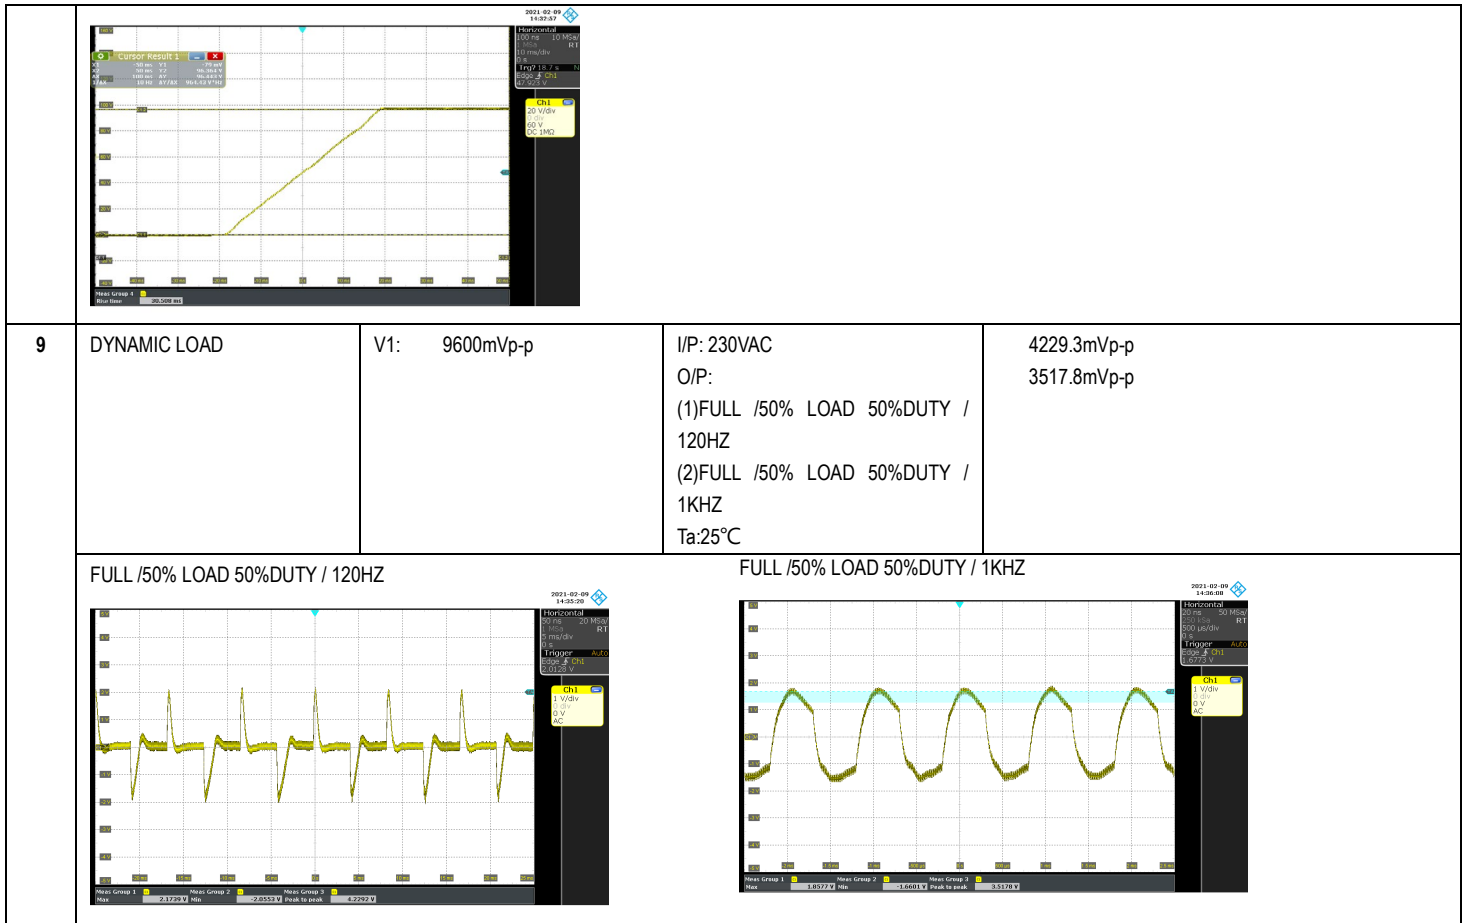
2021-02-09
14:32:57

Horizontal
100 ns 10 MSa/
1 MSa RT
10 ms/div
0 s
Trg? 18.7 s N
Edge Ch1
47.923 V

Cursor Result 1

Ch1
20 V/div
60 V
DC 1MΩ

Meas Group 4
Rise time 20.508 ms

| 9 | DYNAMIC LOAD | V1: 9600mVp-p | I/P: 230VAC<br>O/P:<br>(1)FULL /50% LOAD 50%DUTY / 120HZ<br>(2)FULL /50% LOAD 50%DUTY / 1KHZ<br>Ta:25℃ | 4229.3mVp-p<br>3517.8mVp-p |
|---|---|---|---|---|

FULL /50% LOAD 50%DUTY / 120HZ

2021-02-09
14:35:20

Horizontal
50 ns 20 MSa/
1 MSa RT
5 ms/div
0 s
Trigger Auto
Edge Ch1
2.0128 V

Ch1
1 V/div
0 V
AC

Meas Group 1 Max 2.1739 V
Meas Group 2 Min -2.0553 V
Meas Group 3 Peak to peak 4.2292 V

FULL /50% LOAD 50%DUTY / 1KHZ

2021-02-09
14:36:08

Horizontal
20 ns 50 MSa/
250 kSa RT
500 µs/div
0 s
Trigger Auto
Edge Ch1
1.6773 V

Ch1
1 V/div
0 V
AC

Meas Group 1 Max 1.8577 V
Meas Group 2 Min -1.6601 V
Meas Group 3 Peak to peak 3.5178 V